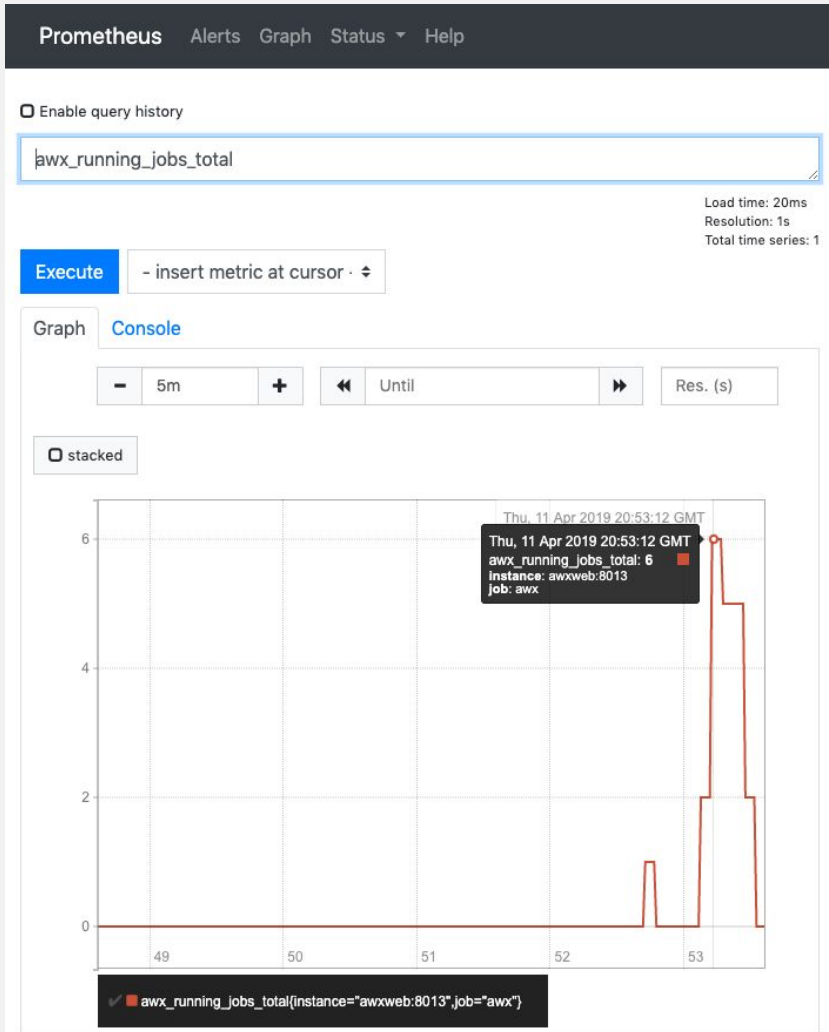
Prometheus Alerts Graph Status Help

Enable query history

awx_running_jobs_total

Load time: 20ms
Resolution: 1s
Total time series: 1

Execute - insert metric at cursor -

Graph Console

- 5m + Until Res. (s)

stacked

Thu, 11 Apr 2019 20:53:12 GMT

Thu, 11 Apr 2019 20:53:12 GMT
awx_running_jobs_total: 6
instance: awxweb:8013
job: awx

6
4
2
0

49 50 51 52 53

awx_running_jobs_total{instance="awxweb:8013",job="awx"}